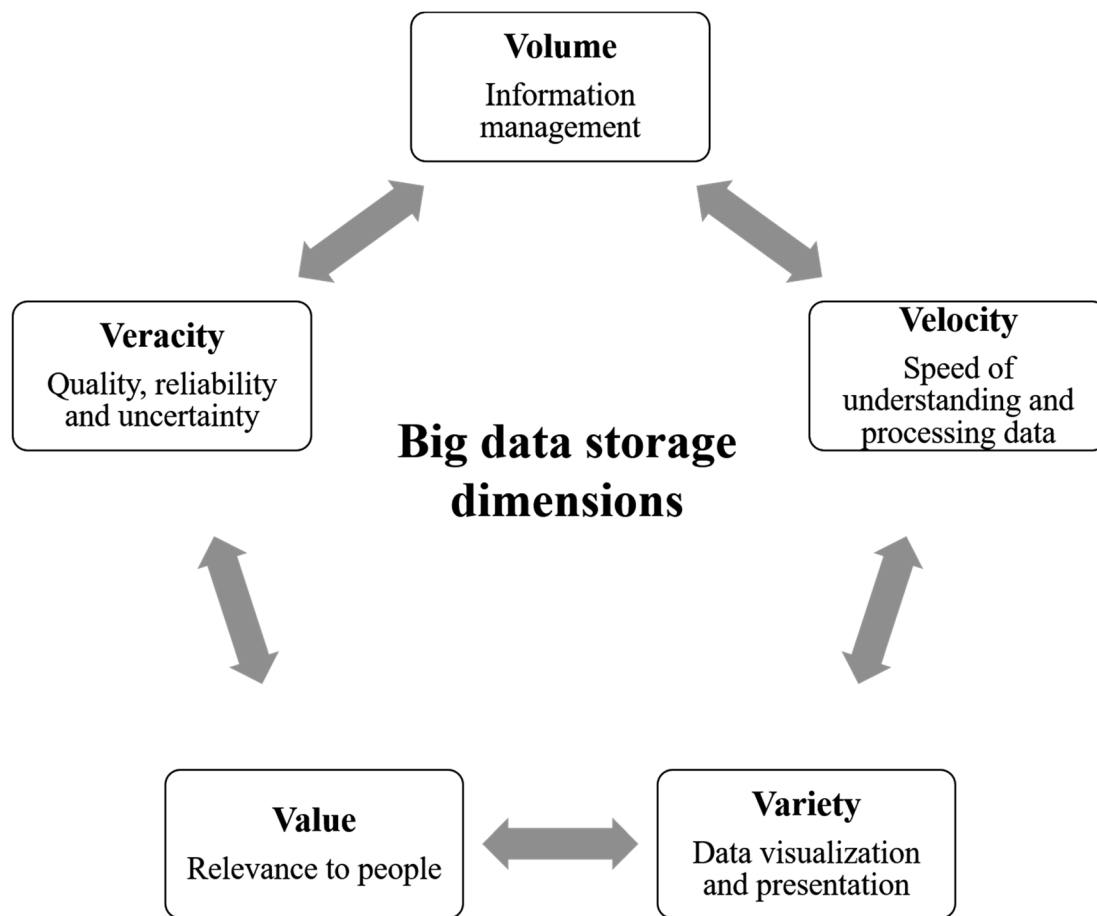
Volume
Information management

Veracity
Quality, reliability and uncertainty

Velocity
Speed of understanding and processing data

Big data storage dimensions

Value
Relevance to people

Variety
Data visualization and presentation